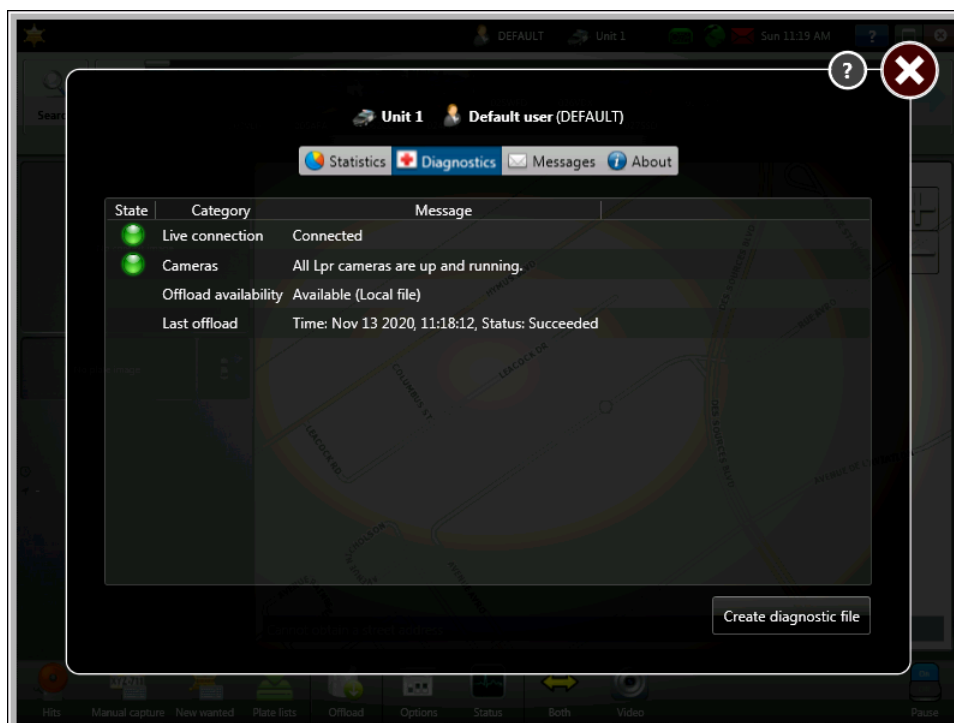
DEFAULT Unit 1 Sun 11:19 AM

Searc

?

Unit 1 Default user (DEFAULT)

Statistics Diagnostics Messages About

| State | Category | Message |
|---|---|---|
| | Live connection | Connected |
| | Cameras | All Lpr cameras are up and running. |
| | Offload availability | Available (Local file) |
| | Last offload | Time: Nov 13 2020, 11:18:12, Status: Succeeded |

Create diagnostic file

Hits Manual capture New wanted Plate lists Offload Options Status Both Video Pause